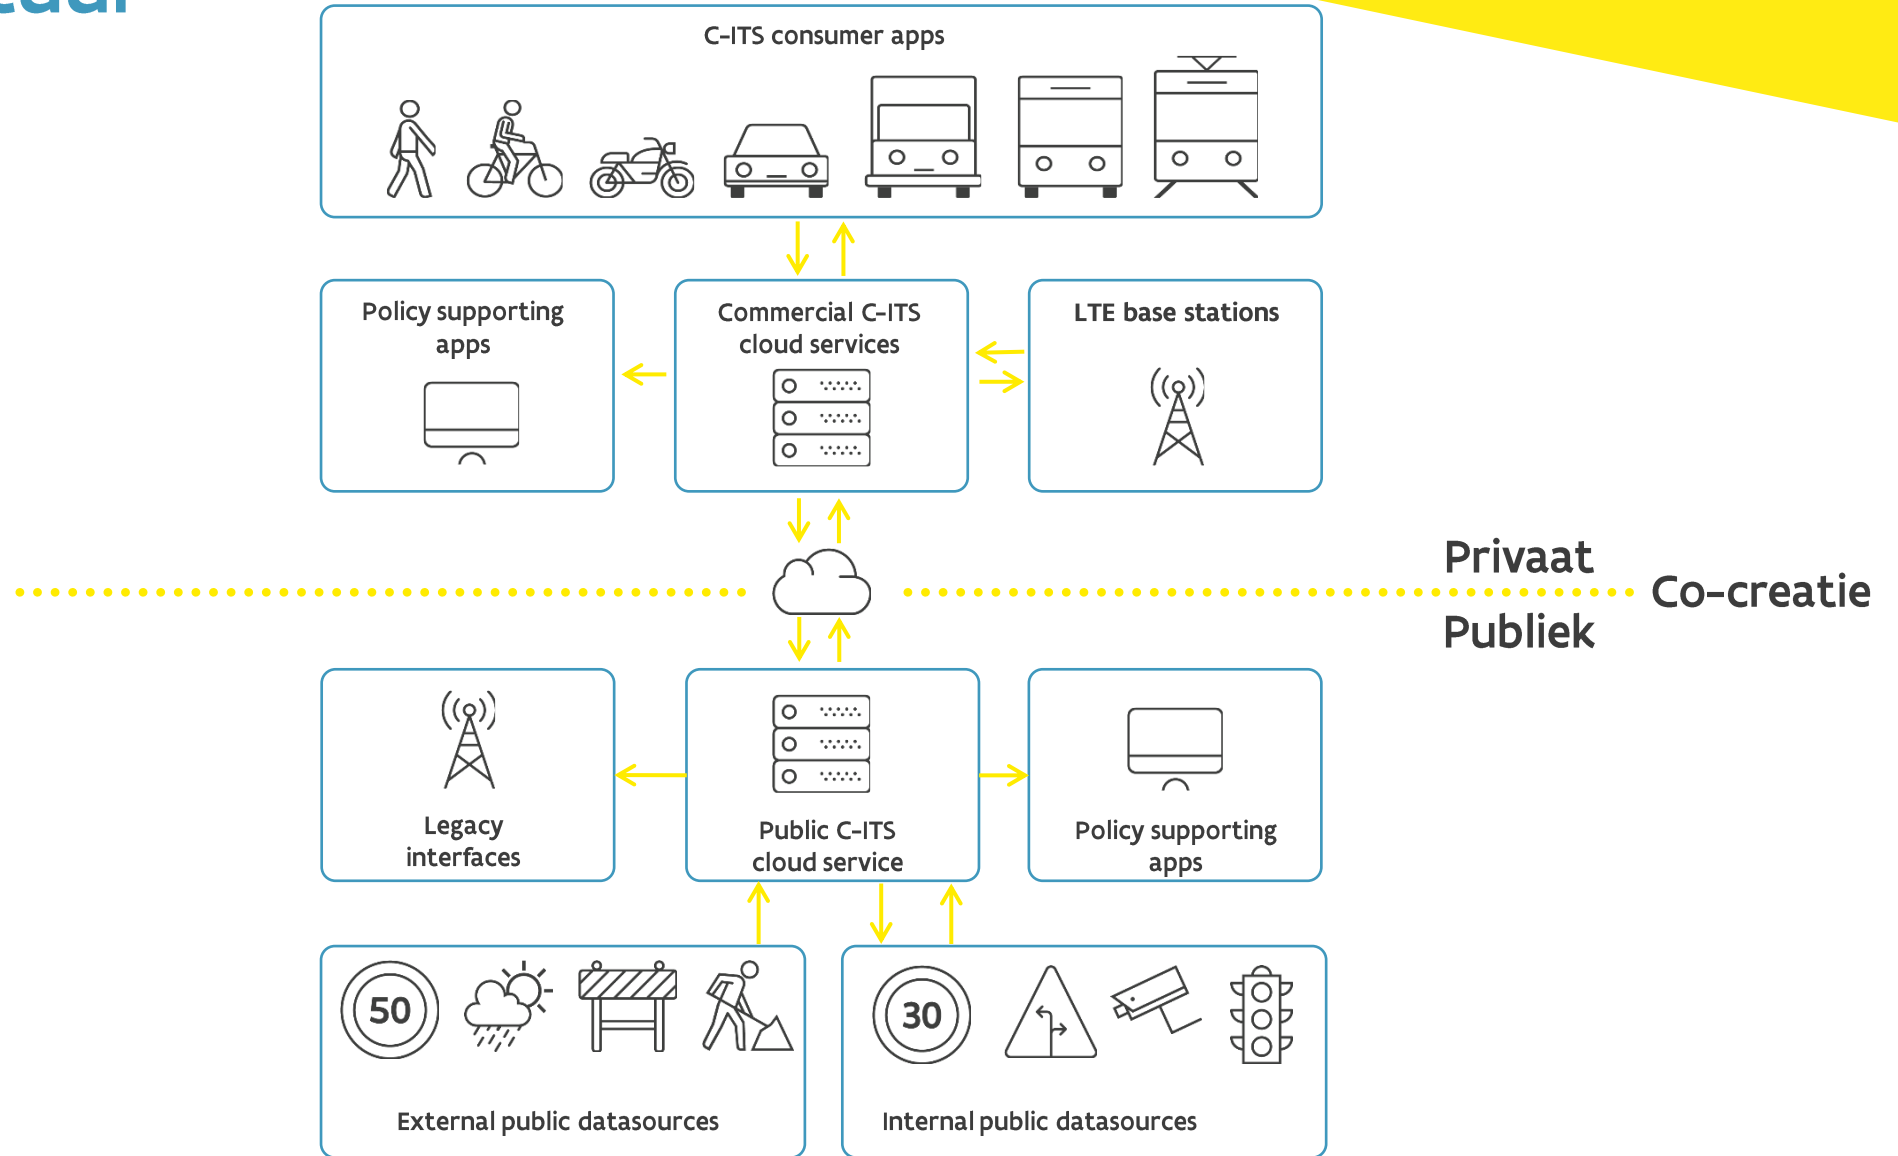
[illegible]

C-ITS consumer apps

Policy supporting apps

Commercial C-ITS cloud services

LTE base stations

Privaat

Co-creatie

Publiek

Legacy interfaces

Public C-ITS cloud service

Policy supporting apps

50

30

External public datasources

Internal public datasources